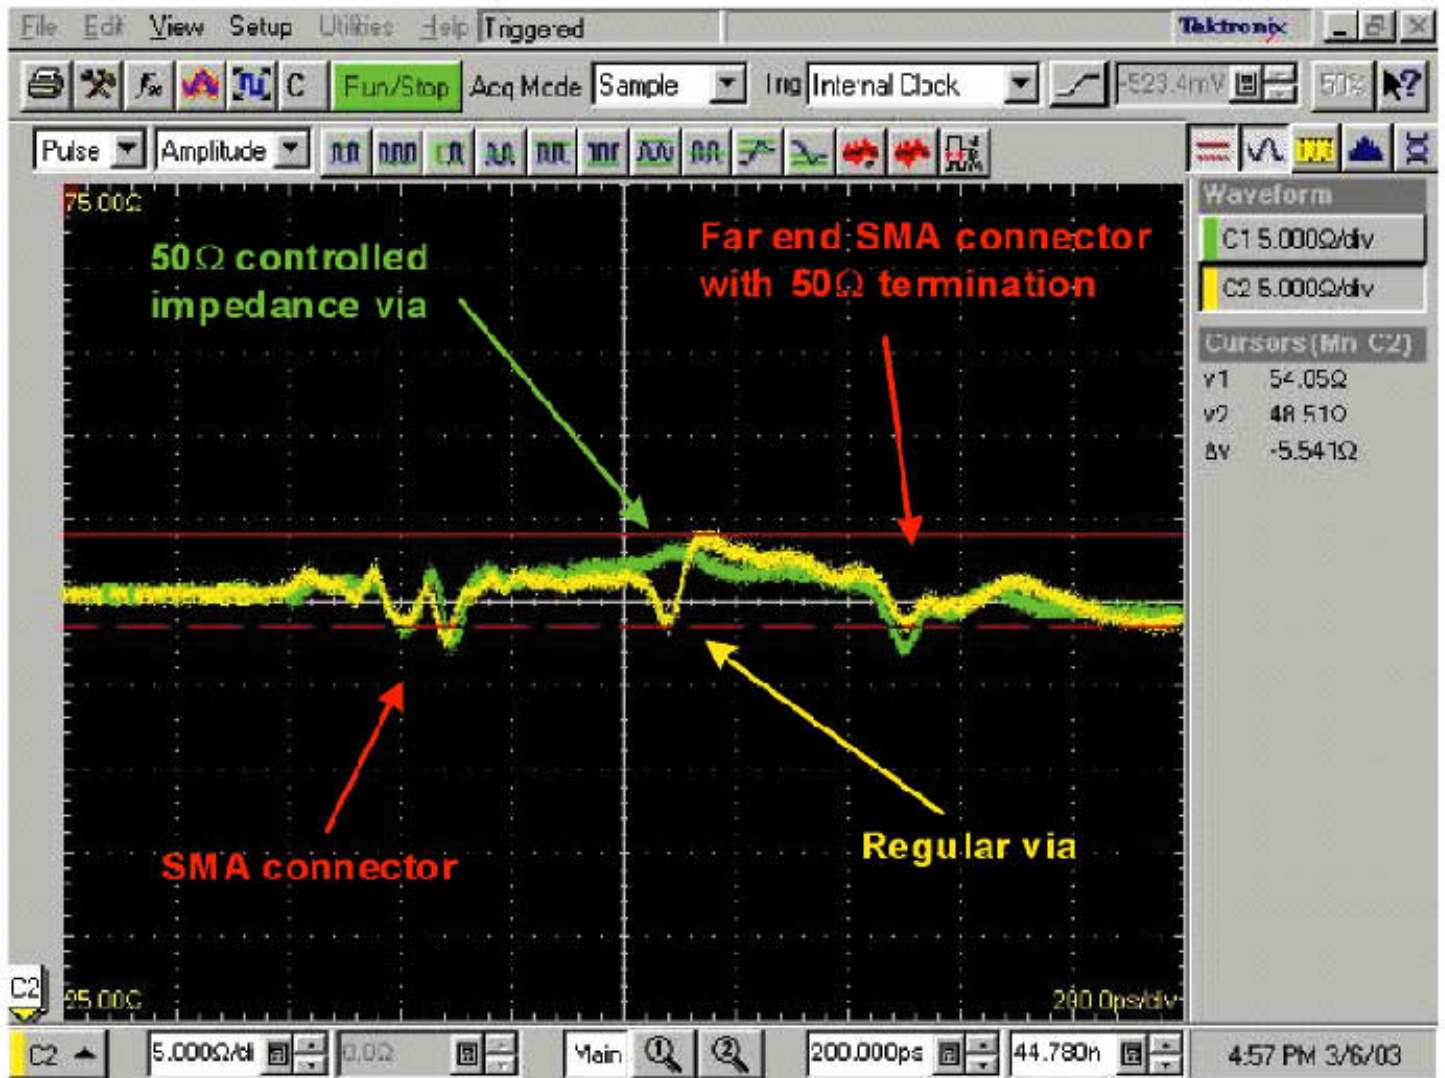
File Edit View Setup Utilities Help Triggered Tektronix

C Run/Stop Acq Mode Sample Trig Internal Clock -523.4mV 50%

Pulse Amplitude

Waveform

C1 5.000Ω/div

C2 5.000Ω/div

Cursors (Mn C2)

v1 54.05Ω

v2 48.51Ω

Δv -5.541Ω

75.00Ω

50Ω controlled impedance via

Far end SMA connector with 50Ω termination

SMA connector

Regular via

C2

25.00Ω

200.0ps/div

C2 5.000Ω/di 0.0Ω Main 200.000ps 44.780n 4:57 PM 3/6/03